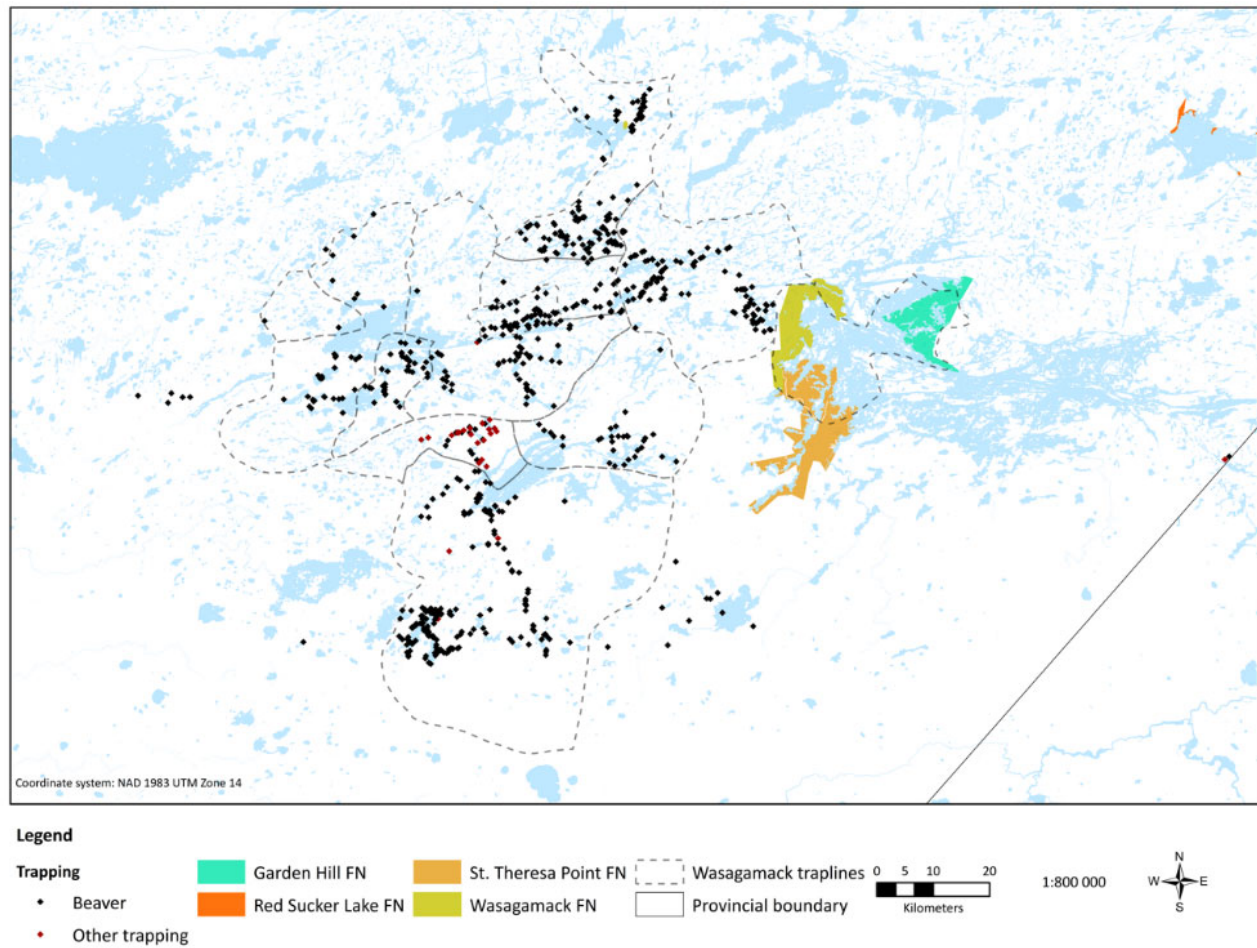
Coordinate system: NAD 1983 UTM Zone 14

Legend

Trapping

Beaver

Other trapping

Garden Hill FN

Red Sucker Lake FN

St. Theresa Point FN

Wasagamack FN

Wasagamack traplines

Provincial boundary

0 5 10 20

Kilometers

1:800 000

N

W E

S